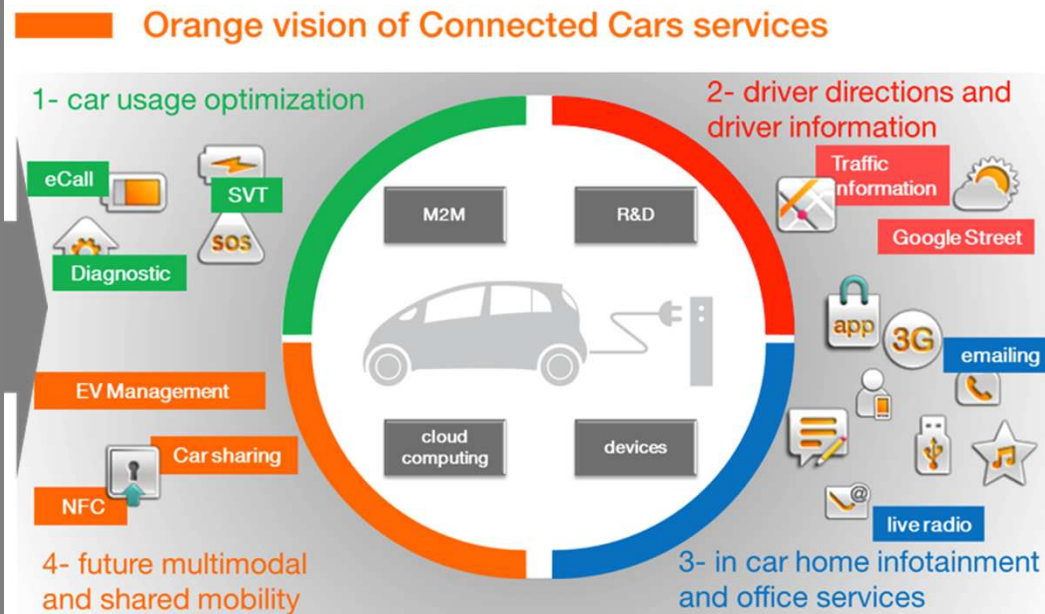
Orange vision of Connected Cars services

1- car usage optimization

eCall

SVT

SOS

Diagnostic

2- driver directions and driver information

Traffic information

Google Street

M2M

R&D

cloud computing

devices

app

3G

emailing

EV Management

Car sharing

NFC

live radio

4- future multimodal and shared mobility

3- in car home infotainment and office services